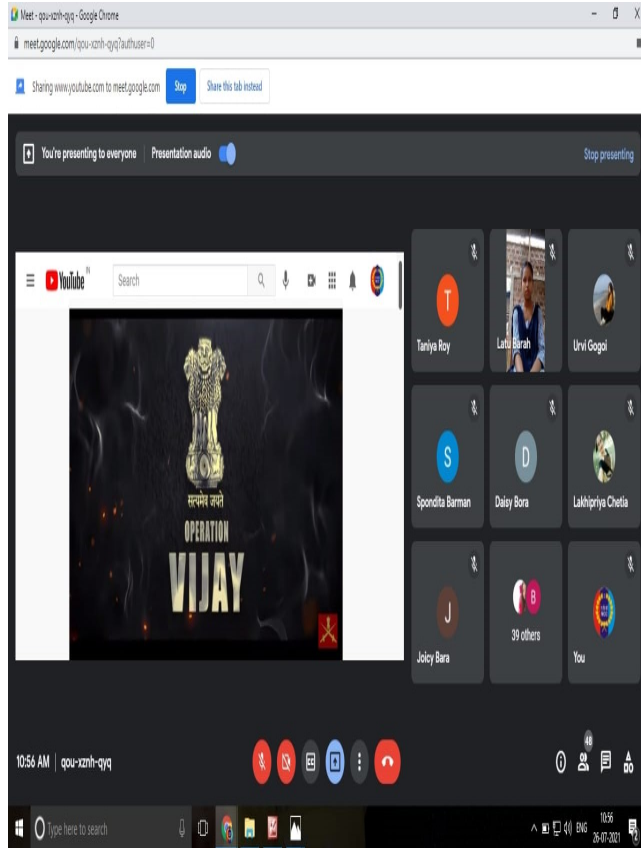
Meet - qou-xznh-qyq - Google Chrome

meet.google.com/qou-xznh-qyq?authuser=0

Sharing www.youtube.com to meet.google.com

Stop

Share this tab instead

You're presenting to everyone

Presentation audio

Stop presenting

YouTube IN

Search

सत्यमेव जयते

OPERATION

VIJAY

T

Taniya Roy

Latu Barah

Urvi Gogoi

S

Spondita Barman

D

Daisy Bora

Lakhipriya Chetia

J

Joicy Bara

B

39 others

You

10:56 AM | qou-xznh-qyq

48

Type here to search

ENG

10:56

26-07-2021